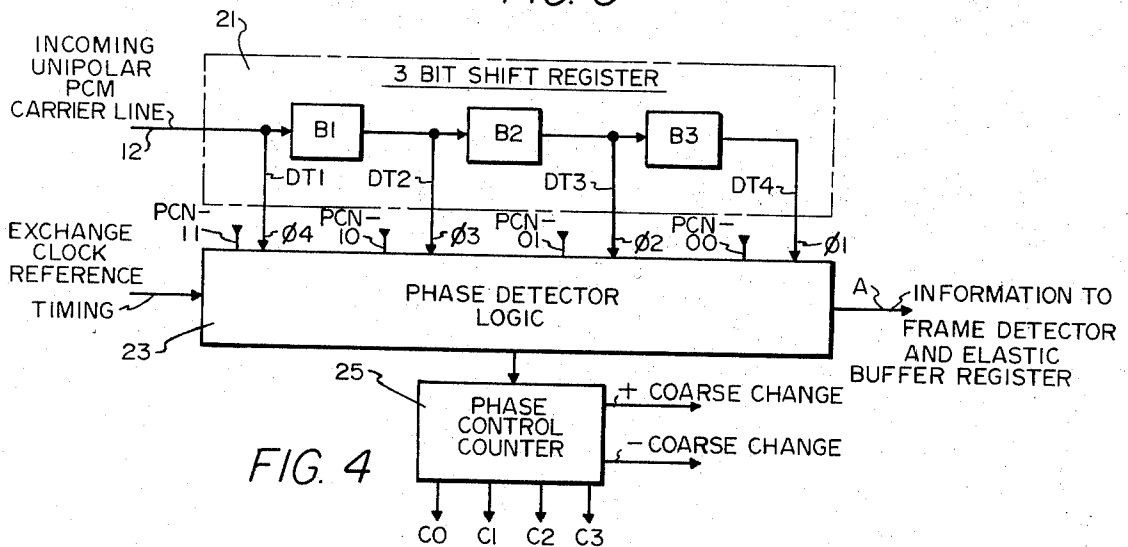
21

INCOMING UNIPOLAR PCM CARRIER LINE

3 BIT SHIFT REGISTER

12

B1

B2

B3

DT1

DT2

DT3

DT4

PCN-11

Ø4

PCN-10

Ø3

PCN-01

Ø2

PCN-00

Ø1

EXCHANGE CLOCK REFERENCE TIMING

PHASE DETECTOR LOGIC

A

INFORMATION TO FRAME DETECTOR AND ELASTIC BUFFER REGISTER

23

25

PHASE CONTROL COUNTER

+ COARSE CHANGE

− COARSE CHANGE

FIG. 4

C0

C1

C2

C3